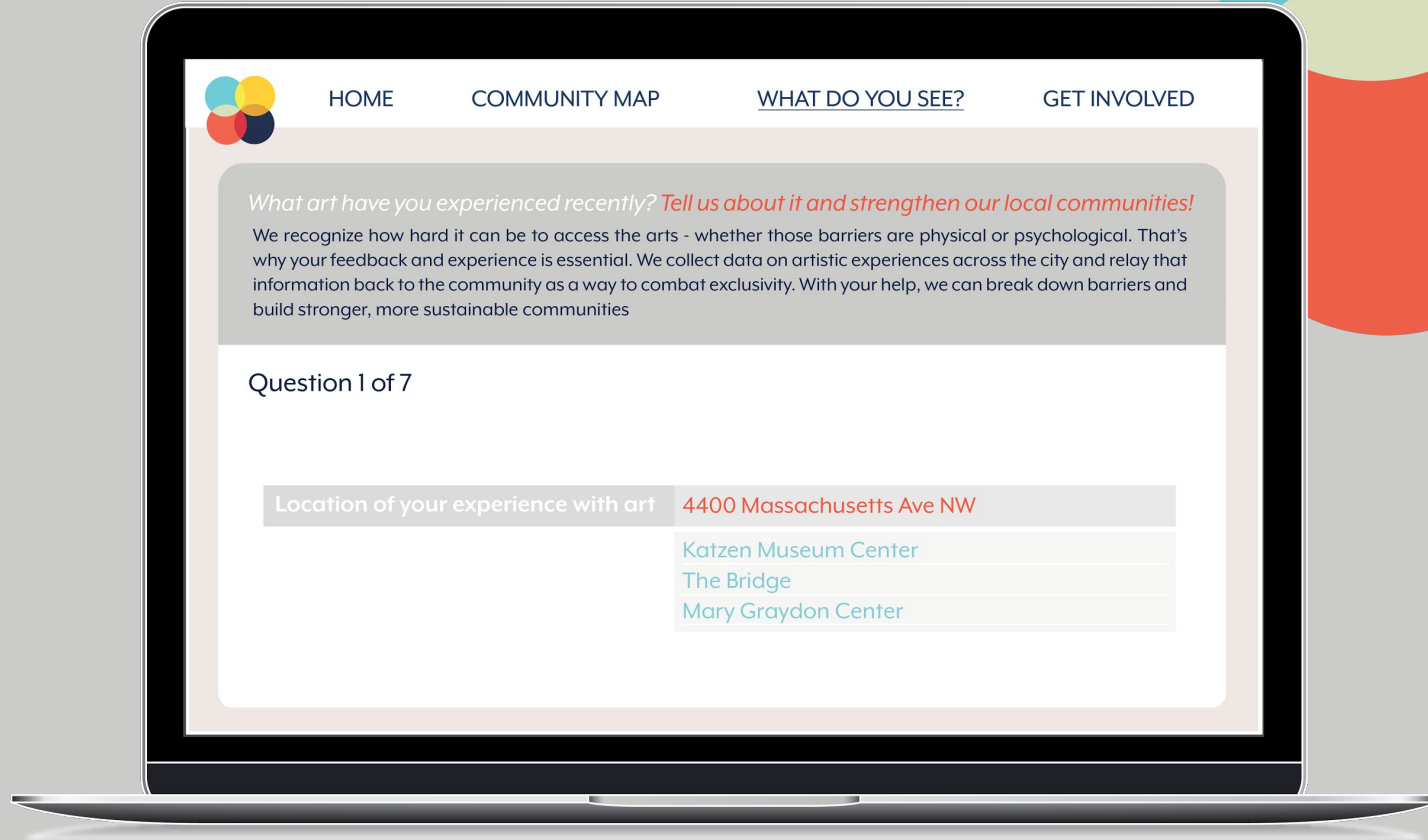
HOME COMMUNITY MAP WHAT DO YOU SEE? GET INVOLVED

What art have you experienced recently? Tell us about it and strengthen our local communities!

We recognize how hard it can be to access the arts - whether those barriers are physical or psychological. That's why your feedback and experience is essential. We collect data on artistic experiences across the city and relay that information back to the community as a way to combat exclusivity. With your help, we can break down barriers and build stronger, more sustainable communities

Question 1 of 7

| Location of your experience with art | 4400 Massachusetts Ave NW |
|---|---|
| | Katzen Museum Center |
| | The Bridge |
| | Mary Graydon Center |